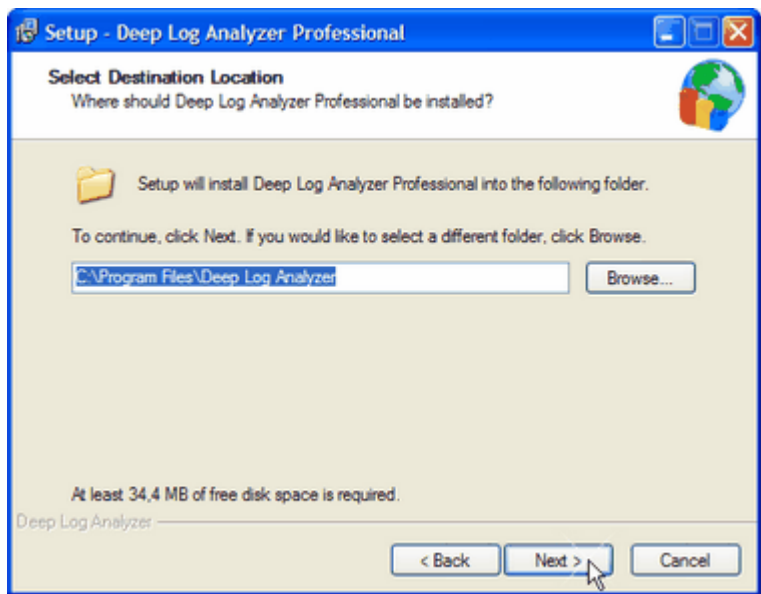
Setup - Deep Log Analyzer Professional

Select Destination Location
Where should Deep Log Analyzer Professional be installed?

Setup will install Deep Log Analyzer Professional into the following folder.

To continue, click Next. If you would like to select a different folder, click Browse.

C:\Program Files\Deep Log Analyzer

Browse...

At least 34,4 MB of free disk space is required.

Deep Log Analyzer

< Back

Next >

Cancel